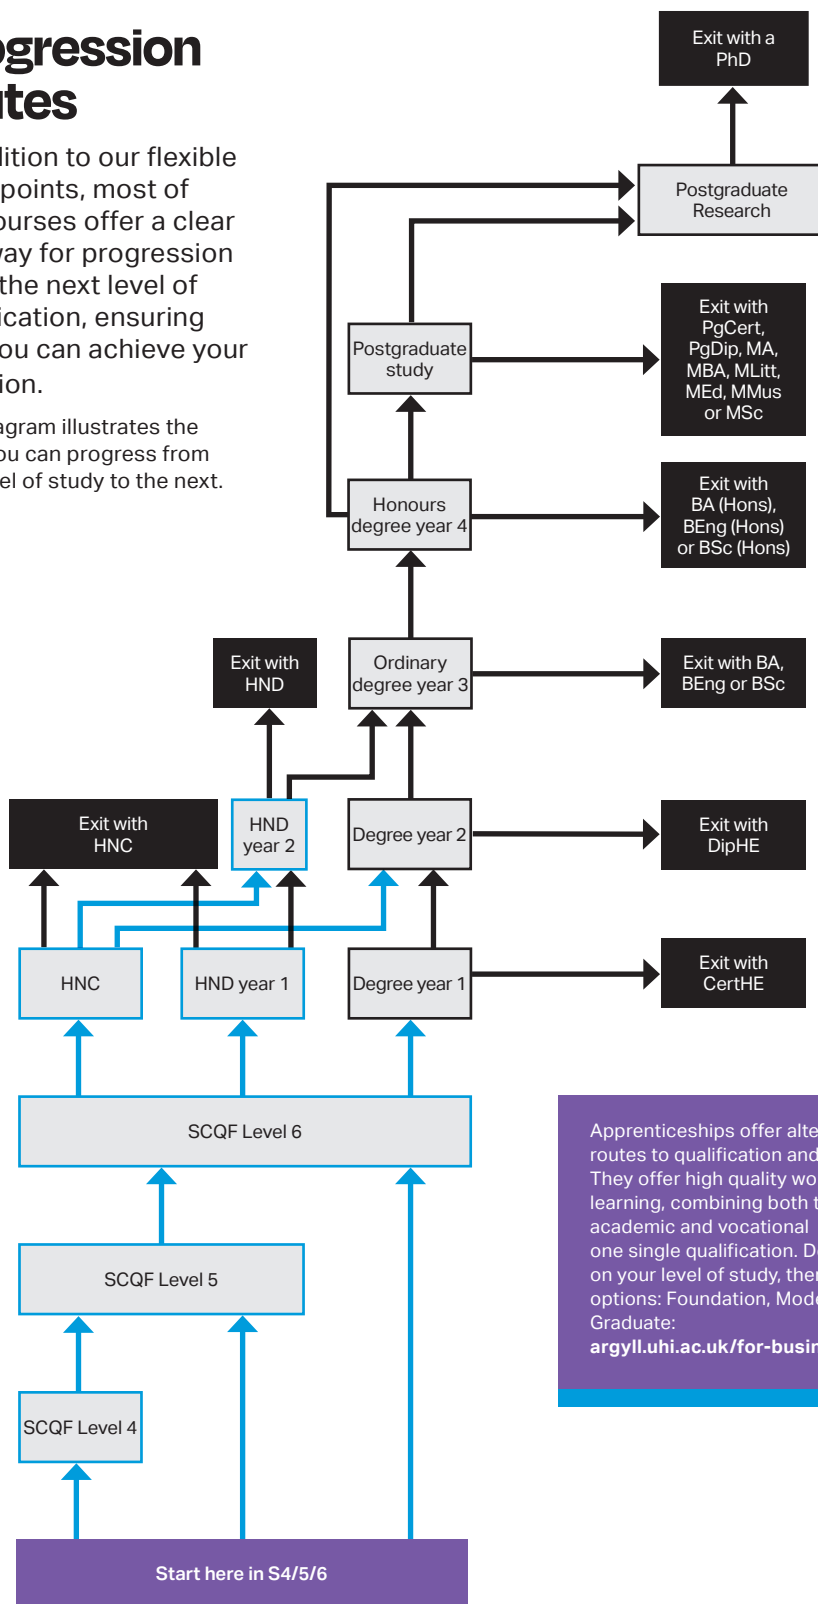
ogression
tes

ition to our flexible
points, most of
ourses offer a clear
vay for progression
the next level of
ication, ensuring
ou can achieve your
ion.

agram illustrates the
ou can progress from
el of study to the next.

Exit with a PhD

Postgraduate Research

Exit with PgCert, PgDip, MA, MBA, MLitt, MEd, MMus or MSc

Postgraduate study

Honours degree year 4

Exit with BA (Hons), BEng (Hons) or BSc (Hons)

Exit with HND

Ordinary degree year 3

Exit with BA, BEng or BSc

Exit with HNC

HND year 2

Degree year 2

Exit with DipHE

HNC

HND year 1

Degree year 1

Exit with CertHE

SCQF Level 6

SCQF Level 5

SCQF Level 4

Start here in S4/5/6

Apprenticeships offer alte
routes to qualification and
They offer high quality wo
learning, combining both t
academic and vocational
one single qualification. D
on your level of study, ther
options: Foundation, Mode
Graduate:
argyll.uhi.ac.uk/for-busin